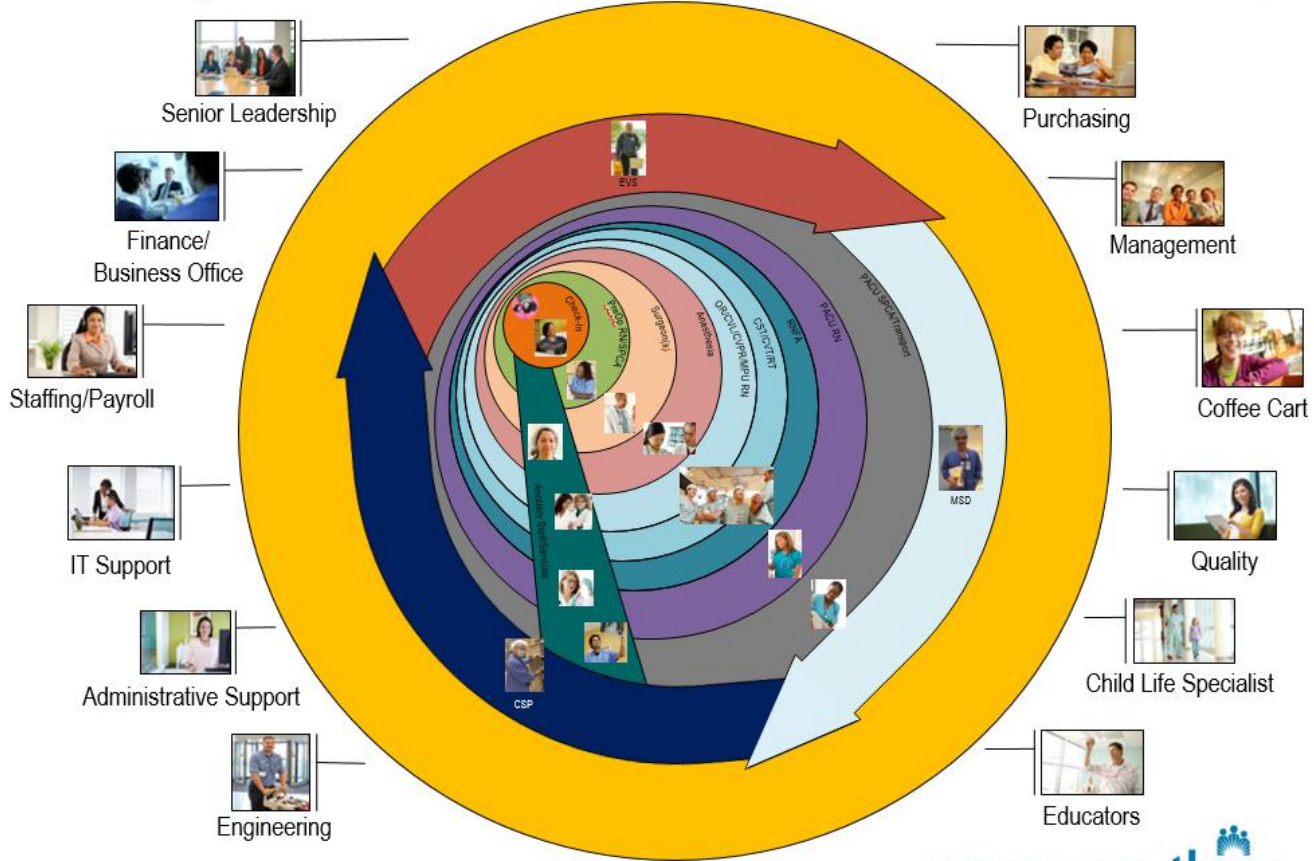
Senior Leadership

Finance/
Business Office

Staffing/Payroll

IT Support

Administrative Support

Engineering

Purchasing

Management

Coffee Cart

Quality

Child Life Specialist

Educators

EVS

Check-In

PreOp RN/SPCA

Surgeon(s)

Anesthesia

OR/CVLC/IPR/MPU RN

CST/CVT/RT

RNFA

PACU RN

PACU SPCA/Transport

Ancillary Staff/Services

MSD

CSP